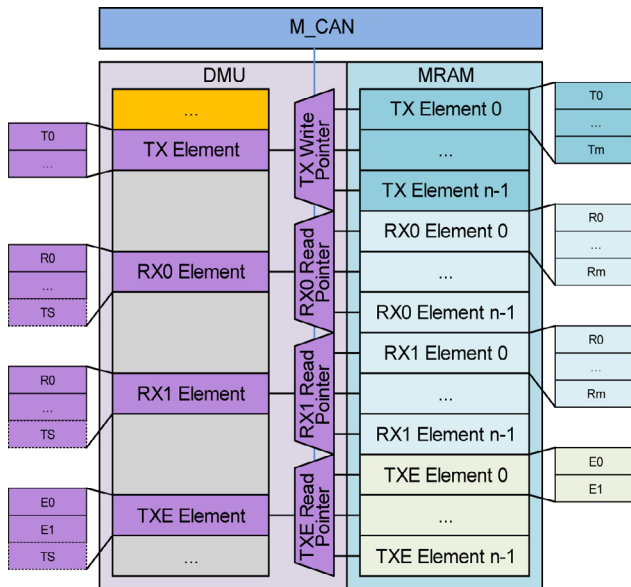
M_CAN

DMU

...

TX Element

RX0 Element

RX1 Element

TXE Element

...

T0

...

R0

...

TS

R0

...

TS

E0

E1

TS

TX Write Pointer

RX0 Read Pointer

RX1 Read Pointer

TXE Read Pointer

MRAM

TX Element 0

...

TX Element n-1

RX0 Element 0

...

RX0 Element n-1

RX1 Element 0

...

RX1 Element n-1

TXE Element 0

...

TXE Element n-1

T0

...

Tm

R0

...

Rm

R0

...

Rm

E0

E1